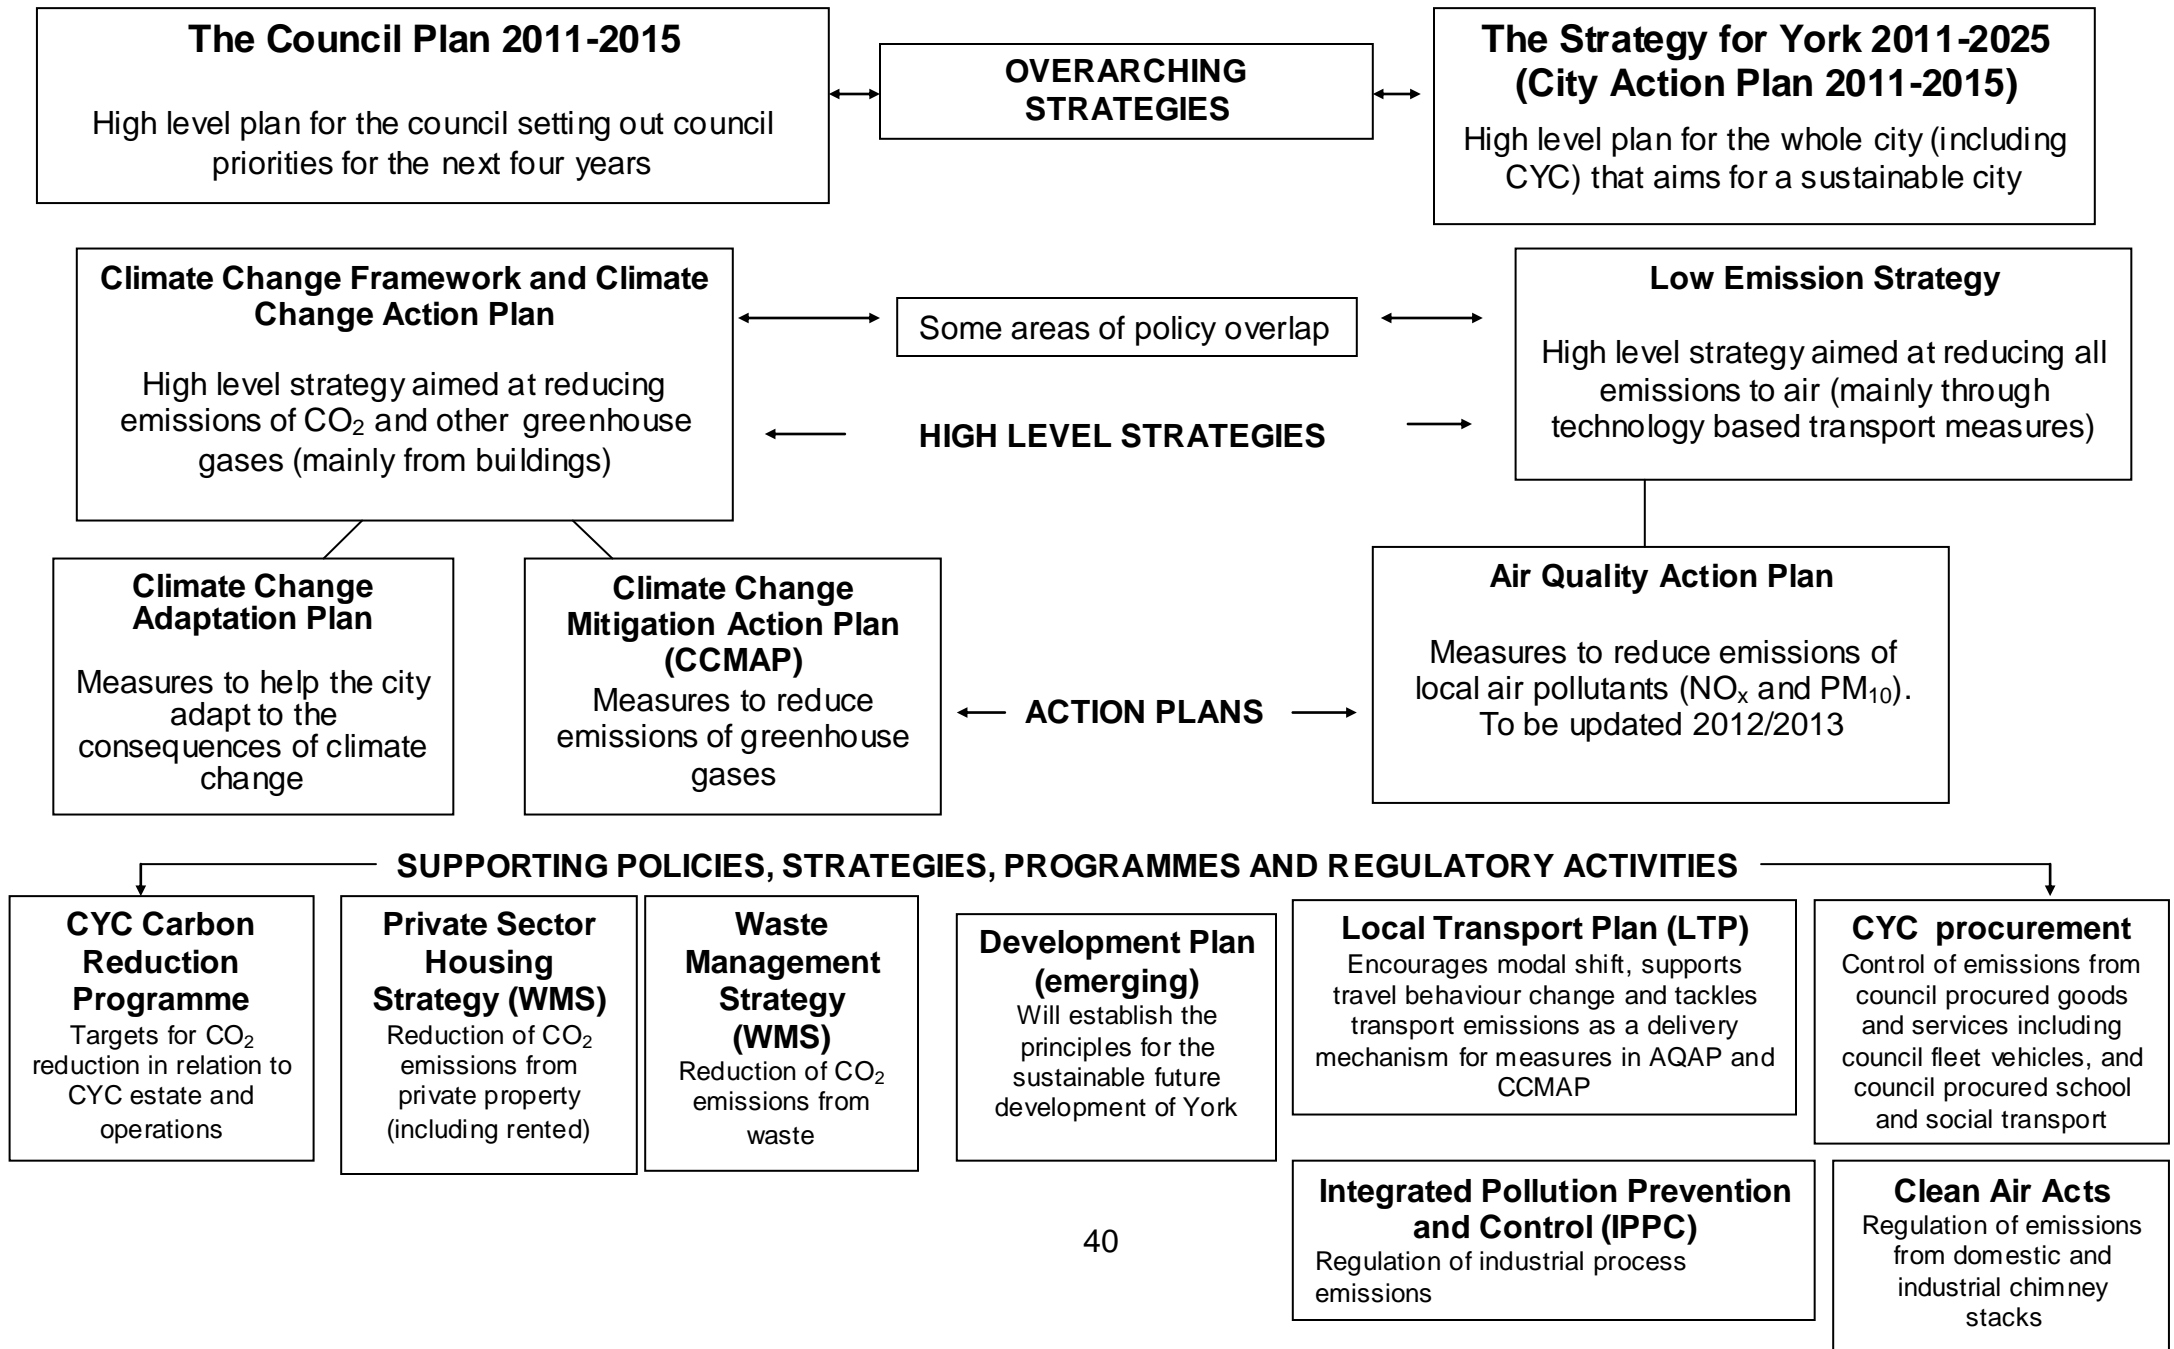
**The Council Plan 2011-2015**

High level plan for the council setting out council priorities for the next four years

**OVERARCHING STRATEGIES**

**The Strategy for York 2011-2025 (City Action Plan 2011-2015)**

High level plan for the whole city (including CYC) that aims for a sustainable city

**Climate Change Framework and Climate Change Action Plan**

High level strategy aimed at reducing emissions of $CO_2$ and other greenhouse gases (mainly from buildings)

Some areas of policy overlap

**HIGH LEVEL STRATEGIES**

**Low Emission Strategy**

High level strategy aimed at reducing all emissions to air (mainly through technology based transport measures)

**Climate Change Adaptation Plan**

Measures to help the city adapt to the consequences of climate change

**Climate Change Mitigation Action Plan (CCMAP)**

Measures to reduce emissions of greenhouse gases

**ACTION PLANS**

**Air Quality Action Plan**

Measures to reduce emissions of local air pollutants ($NO_x$ and $PM_{10}$). To be updated 2012/2013

**SUPPORTING POLICIES, STRATEGIES, PROGRAMMES AND REGULATORY ACTIVITIES**

**CYC Carbon Reduction Programme**
Targets for $CO_2$ reduction in relation to CYC estate and operations

**Private Sector Housing Strategy (WMS)**
Reduction of $CO_2$ emissions from private property (including rented)

**Waste Management Strategy (WMS)**
Reduction of $CO_2$ emissions from waste

**Development Plan (emerging)**
Will establish the principles for the sustainable future development of York

**Local Transport Plan (LTP)**
Encourages modal shift, supports travel behaviour change and tackles transport emissions as a delivery mechanism for measures in AQAP and CCMAP

**CYC procurement**
Control of emissions from council procured goods and services including council fleet vehicles, and council procured school and social transport

**Integrated Pollution Prevention and Control (IPPC)**
Regulation of industrial process emissions

**Clean Air Acts**
Regulation of emissions from domestic and industrial chimney stacks

40